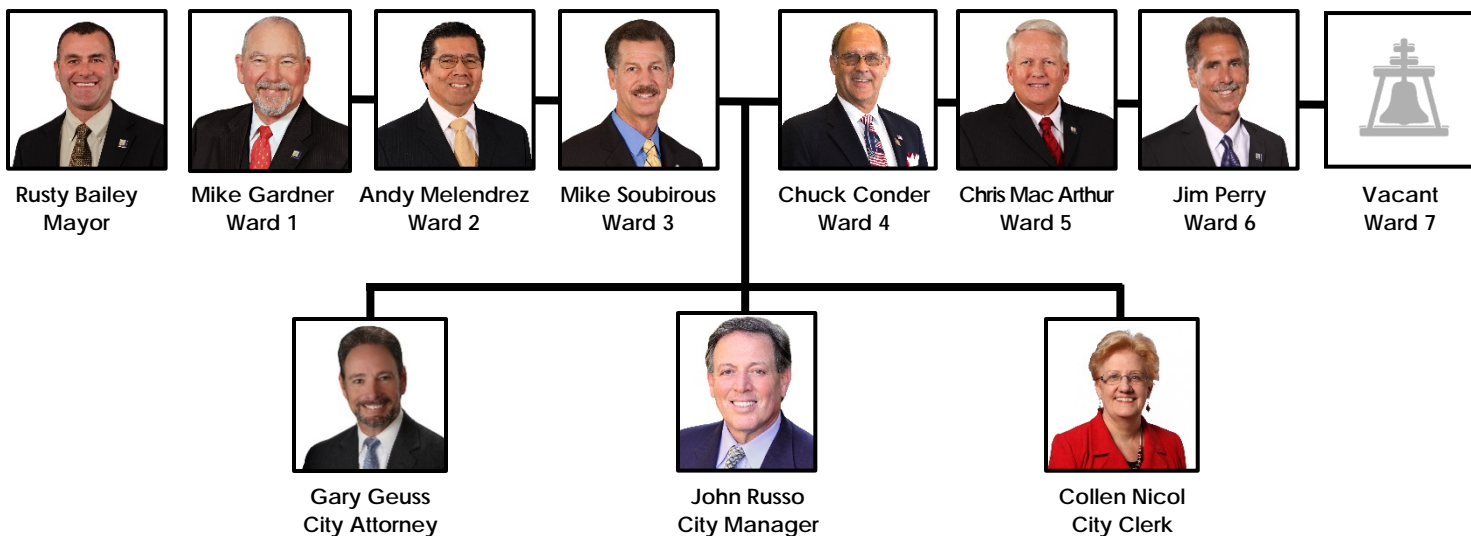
Rusty Bailey
Mayor

Mike Gardner
Ward 1

Andy Melendrez
Ward 2

Mike Soubirous
Ward 3

Chuck Conder
Ward 4

Chris Mac Arthur
Ward 5

Jim Perry
Ward 6

Vacant
Ward 7

Gary Geuss
City Attorney

John Russo
City Manager

Collen Nicol
City Clerk